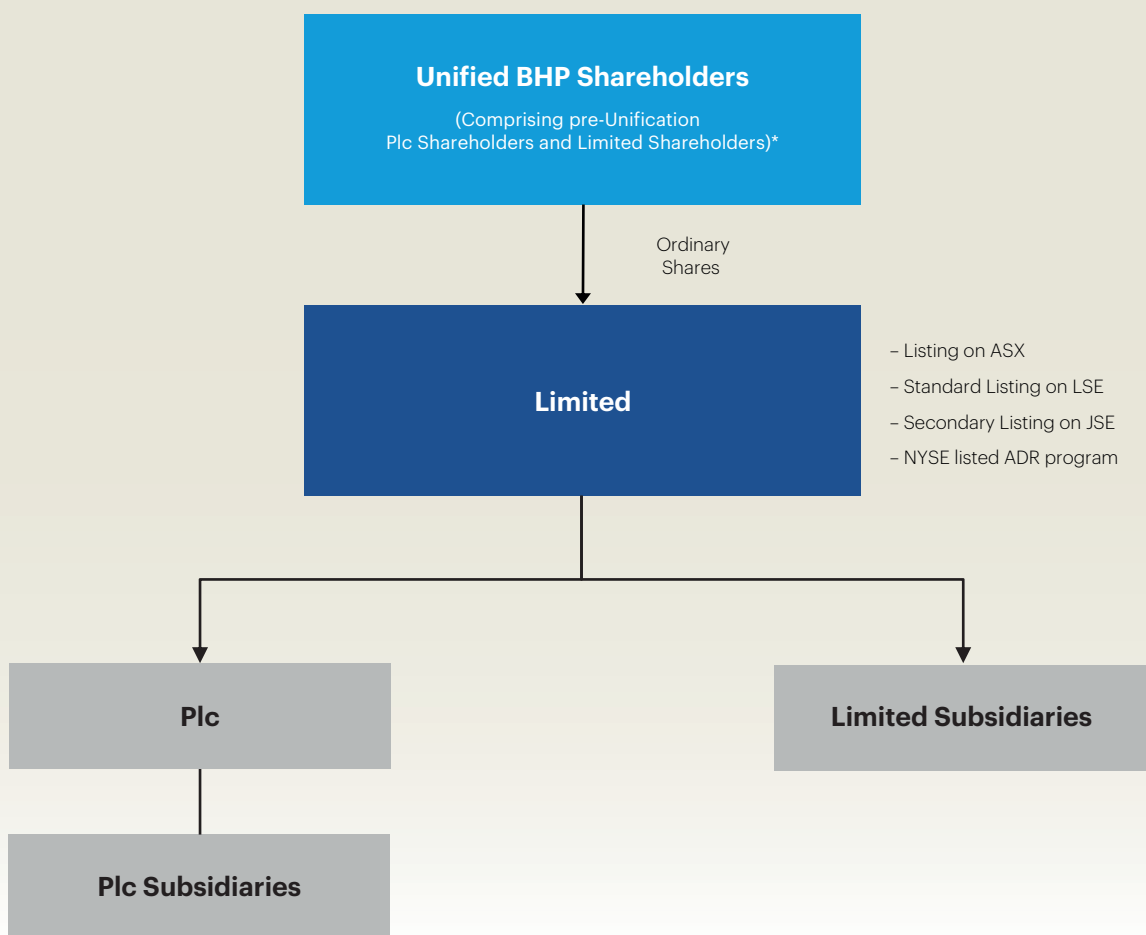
Unified BHP Shareholders

(Comprising pre-Unification Plc Shareholders and Limited Shareholders)*

Ordinary Shares

Limited

– Listing on ASX
– Standard Listing on LSE
– Secondary Listing on JSE
– NYSE listed ADR program

Plc

Limited Subsidiaries

Plc Subsidiaries